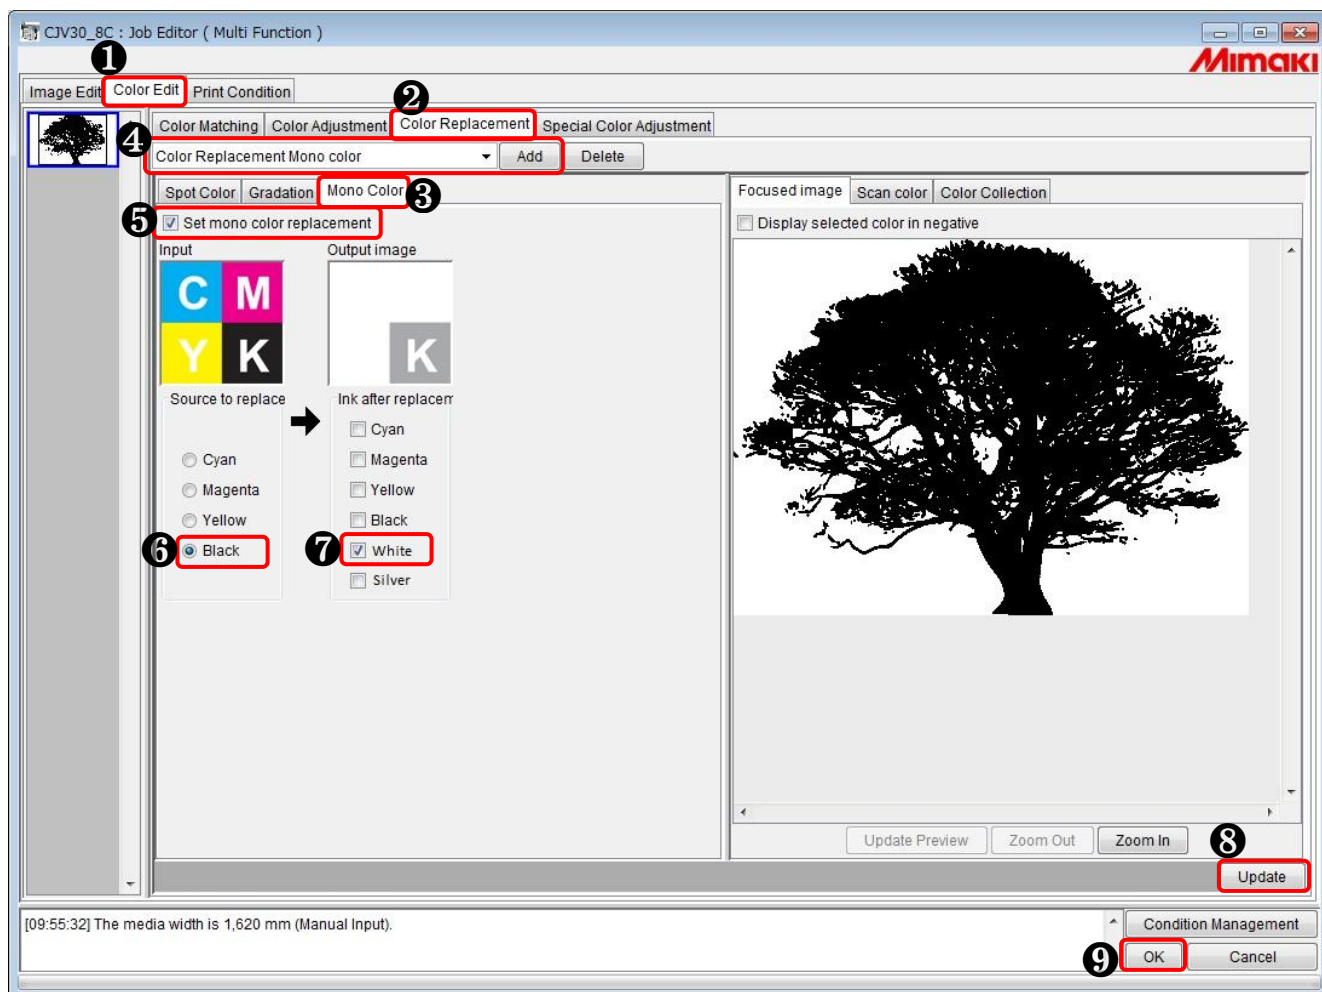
CJV30_8C : Job Editor ( Multi Function )

Mimaki

1 Image Edit Color Edit Print Condition

Color Matching Color Adjustment 2 Color Replacement Special Color Adjustment

4 Color Replacement Mono color Add Delete

Spot Color Gradation Mono Color 3

5 Set mono color replacement

Input

C M Y K

Output image

K

Source to replace

Cyan
Magenta
Yellow
6 Black

Ink after replacem

Cyan
Magenta
Yellow
Black
7 White
Silver

Focused image Scan color Color Collection

Display selected color in negative

Update Preview Zoom Out Zoom In 8

Update

[09:55:32] The media width is 1,620 mm (Manual Input).

Condition Management

9 OK Cancel